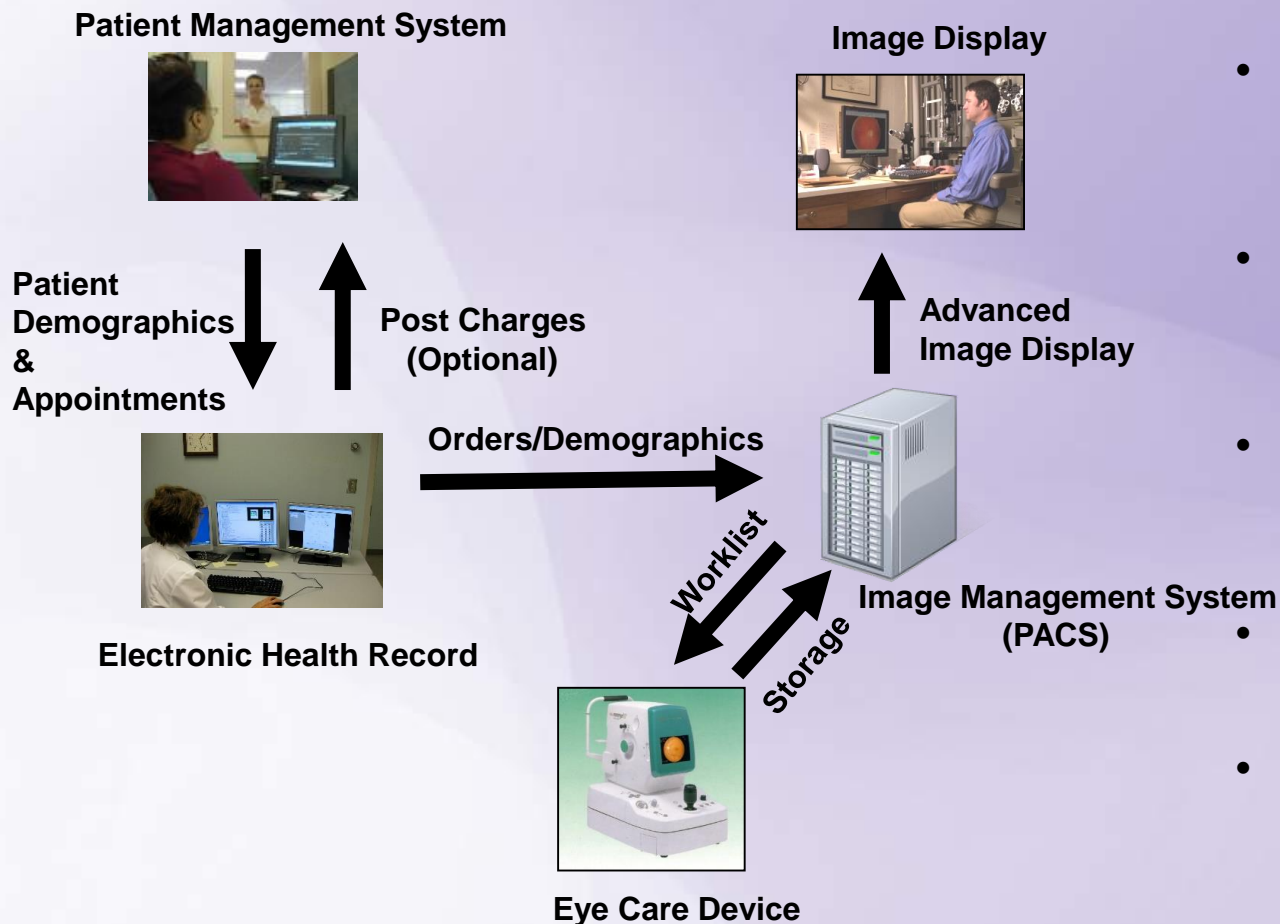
Patient Management System

Image Display

Patient Demographics & Appointments

Post Charges (Optional)

Advanced Image Display

Orders/Demographics

Worklist

Storage

Image Management System (PACS)

Electronic Health Record

Eye Care Device

•

•

•

•

•